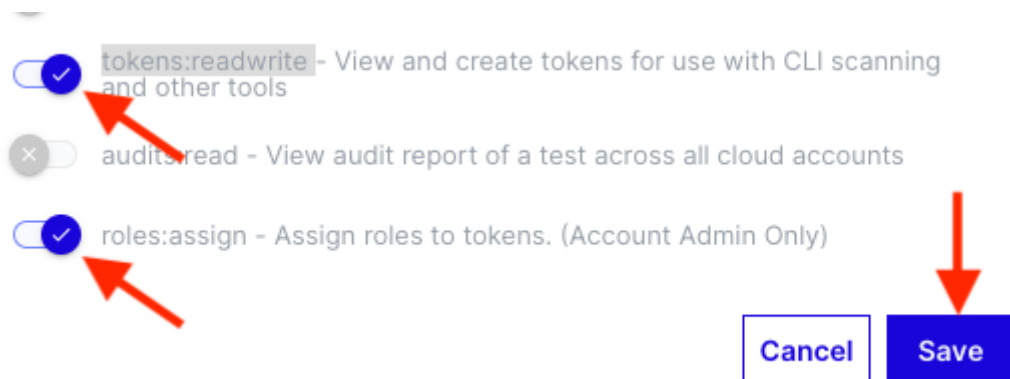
tokens:readwrite - View and create tokens for use with CLI scanning and other tools

audits:read - View audit report of a test across all cloud accounts

roles:assign - Assign roles to tokens. (Account Admin Only)

Cancel

Save